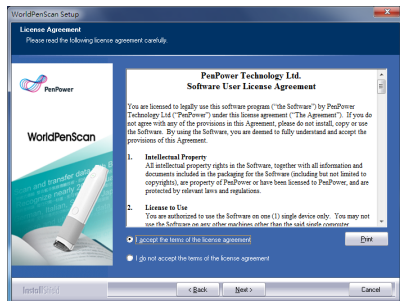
WorldPenScan Setup

License Agreement
Please read the following license agreement carefully.

PenPower

WorldPenScan

PenPower Technology Ltd.
Software User License Agreement

You are licensed to legally use this software program ("the Software") by PenPower Technology Ltd ("PenPower") under this license agreement ("The Agreement"). If you do not agree with any of the provisions in this Agreement, please do not install, copy or use the Software. By using the Software, you are deemed to fully understand and accept the provisions of this Agreement.

1. Intellectual Property
All intellectual property rights in the Software, together with all information and documents included in the packaging for the Software (including but not limited to copyrights), are property of PenPower or have been licensed to PenPower, and are protected by relevant laws and regulations.

2. License to Use
You are authorized to use the Software on one (1) single device only. You may not use the Software on any other machines other than the said single computer

I accept the terms of the license agreement

I do not accept the terms of the license agreement

Print

InstallShield

< Back

Next >

Cancel